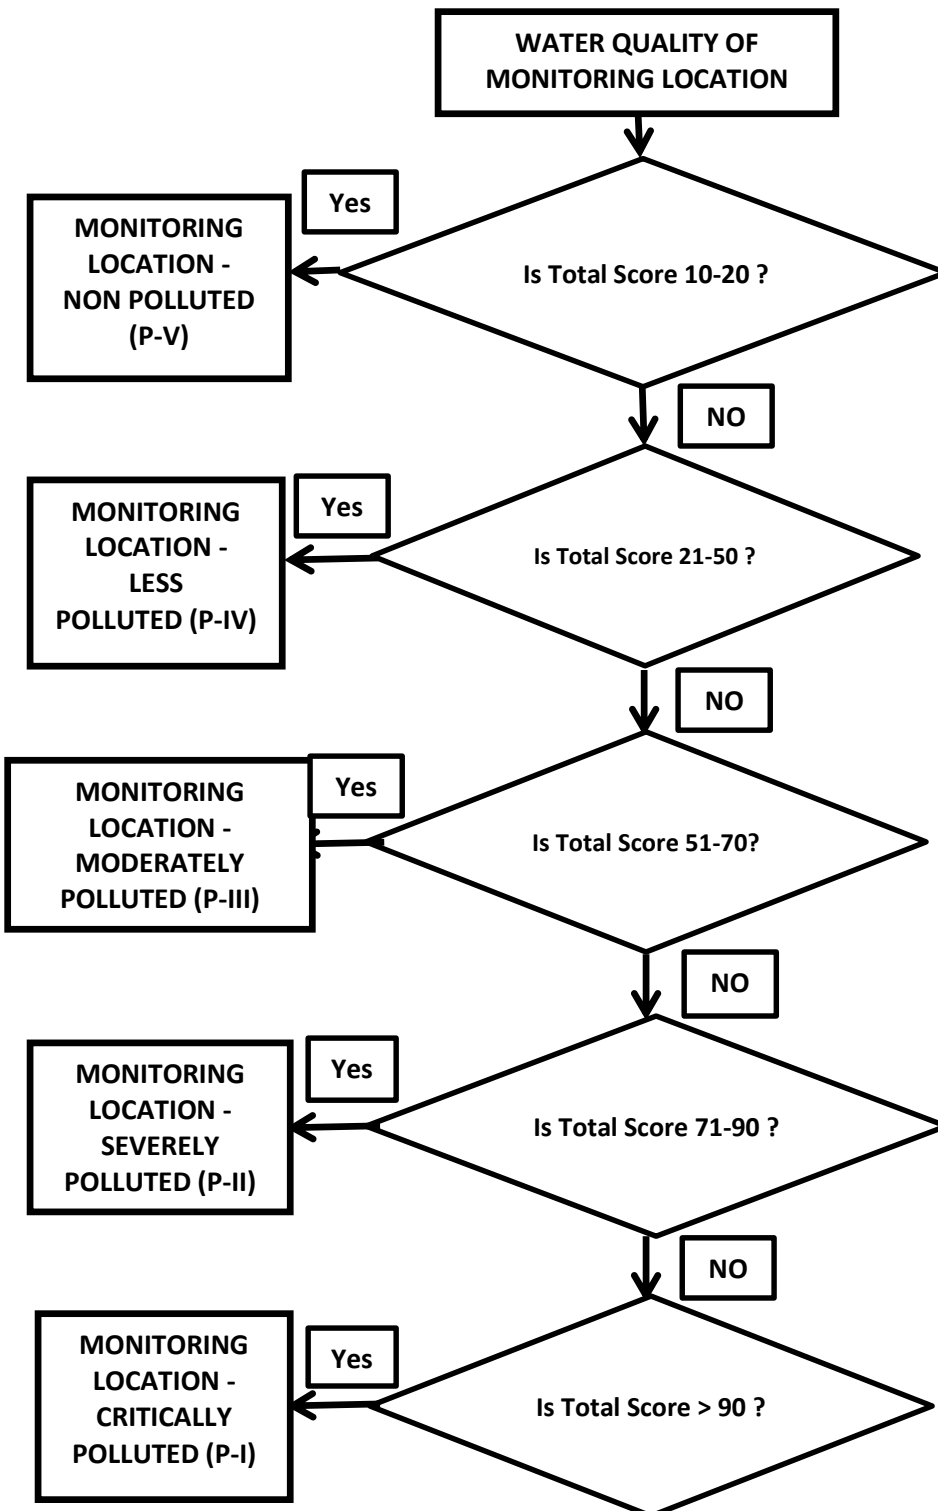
WATER QUALITY OF MONITORING LOCATION

Yes

MONITORING LOCATION - NON POLLUTED (P-V)

Is Total Score 10-20 ?

NO

MONITORING LOCATION - LESS POLLUTED (P-IV)

Yes

Is Total Score 21-50 ?

NO

MONITORING LOCATION - MODERATELY POLLUTED (P-III)

Yes

Is Total Score 51-70?

NO

MONITORING LOCATION - SEVERELY POLLUTED (P-II)

Yes

Is Total Score 71-90 ?

NO

MONITORING LOCATION - CRITICALLY POLLUTED (P-I)

Yes

Is Total Score > 90 ?